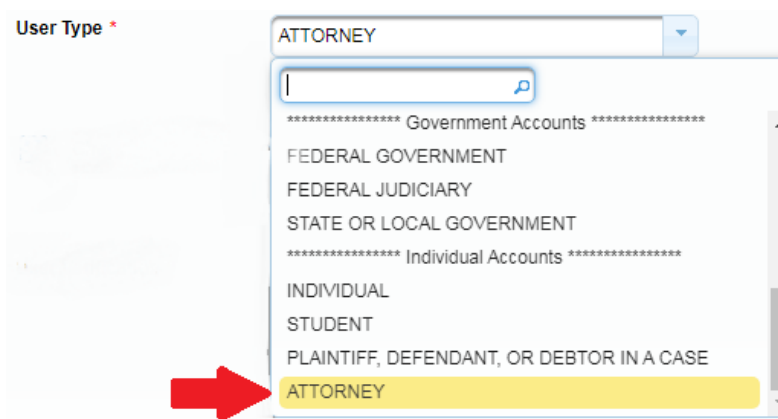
User Type *

ATTORNEY

**************** Government Accounts ****************

FEDERAL GOVERNMENT

FEDERAL JUDICIARY

STATE OR LOCAL GOVERNMENT

**************** Individual Accounts ****************

INDIVIDUAL

STUDENT

PLAINTIFF, DEFENDANT, OR DEBTOR IN A CASE

ATTORNEY